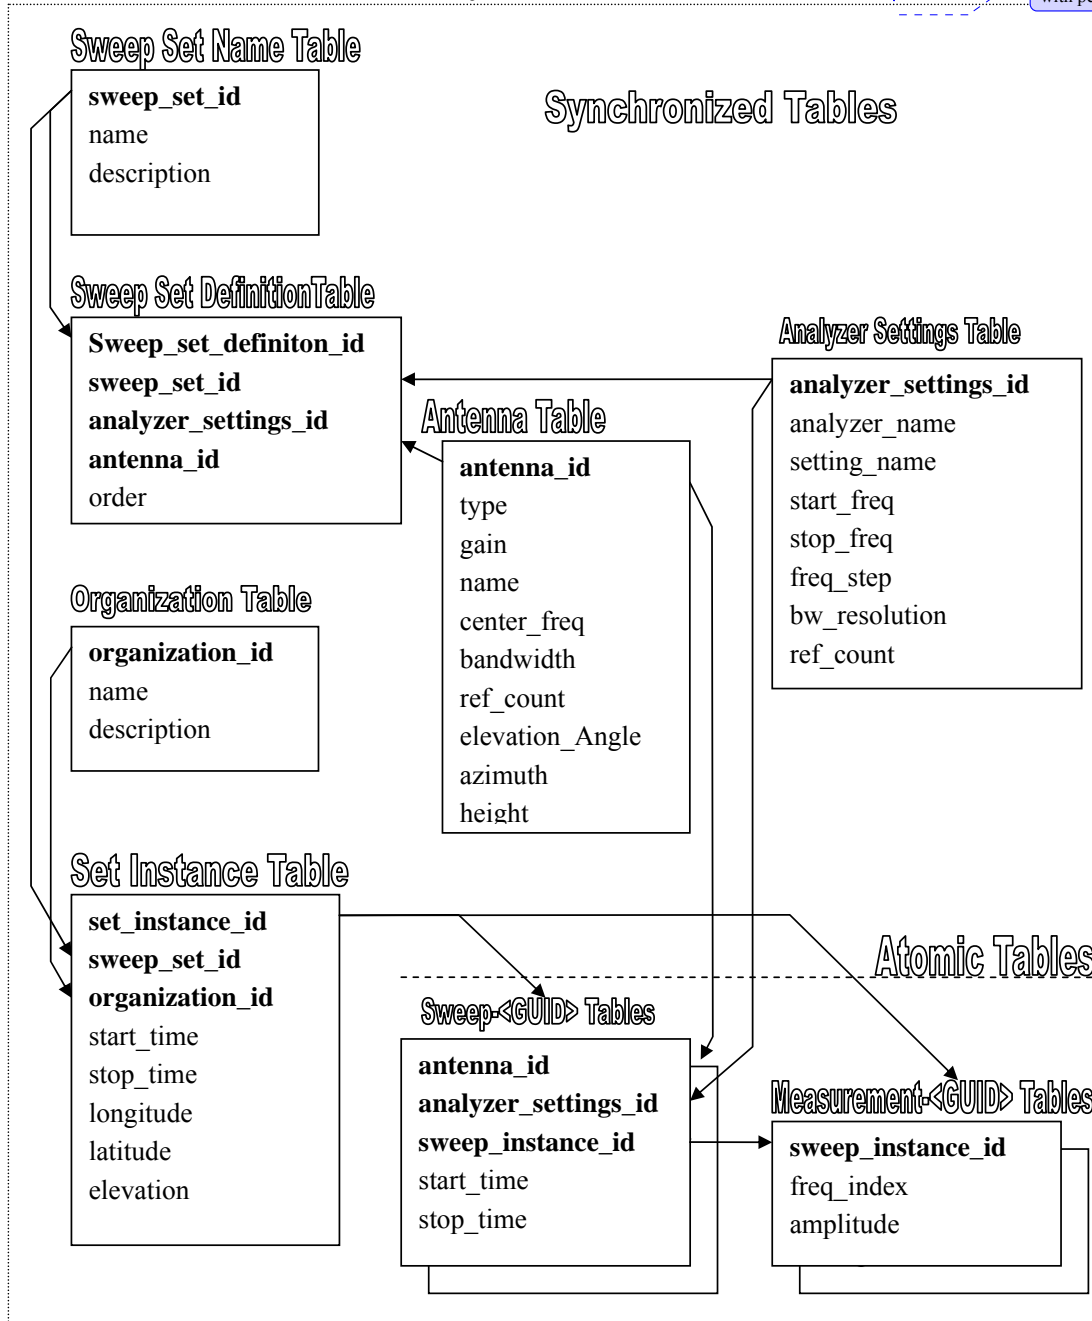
Sweep Set Name Table

sweep_set_id
name
description

Synchronized Tables

Sweep Set DefinitionTable

Sweep_set_definiton_id
sweep_set_id
analyzer_settings_id
antenna_id
order

Analyzer Settings Table

analyzer_settings_id
analyzer_name
setting_name
start_freq
stop_freq
freq_step
bw_resolution
ref_count

Antenna Table

antenna_id
type
gain
name
center_freq
bandwidth
ref_count
elevation_Angle
azimuth
height

Organization Table

organization_id
name
description

Set Instance Table

set_instance_id
sweep_set_id
organization_id
start_time
stop_time
longitude
latitude
elevation

Atomic Tables

Sweep-<GUID> Tables

antenna_id
analyzer_settings_id
sweep_instance_id
start_time
stop_time

Measurement-<GUID> Tables

sweep_instance_id
freq_index
amplitude